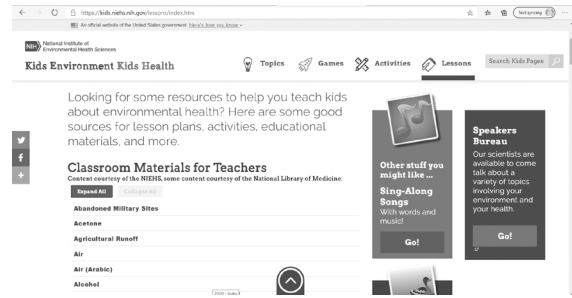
https://kids.niehs.nih.gov/lessons/index.htm

Not syncing

An official website of the United States government Here's how you know

NIH National Institute of Environmental Health Sciences

Kids Environment Kids Health

Topics Games Activities Lessons

Search Kids Pages

Looking for some resources to help you teach kids about environmental health? Here are some good sources for lesson plans, activities, educational materials, and more.

Classroom Materials for Teachers

Content courtesy of the NIEHS, some content courtesy of the National Library of Medicine.

Expand All Collapse All

Abandoned Military Sites

Acetone

Agricultural Runoff

Air

Air (Arabic)

Alcohol

Other stuff you might like ...

Sing-Along Songs

With words and music!

Go!

Speakers Bureau

Our scientists are available to come talk about a variety of topics involving your environment and your health.

Go!